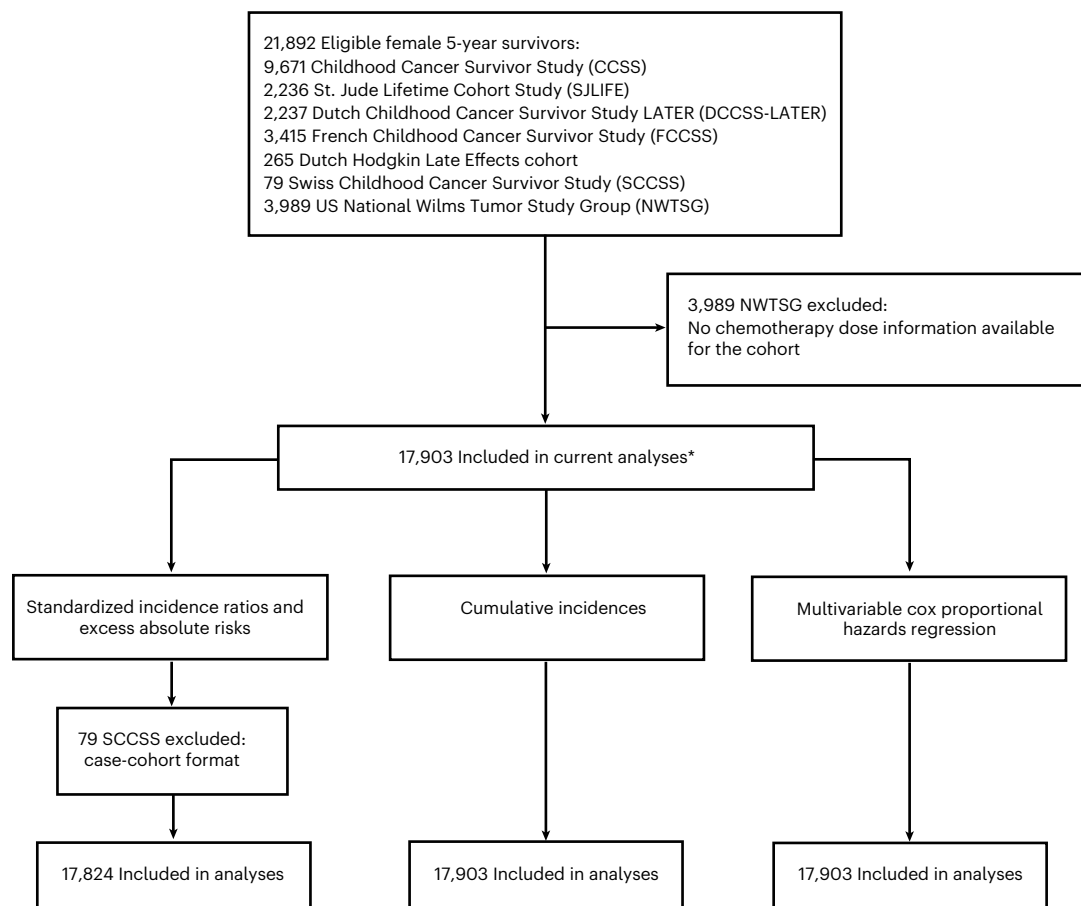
21,892 Eligible female 5-year survivors:
9,671 Childhood Cancer Survivor Study (CCSS)
2,236 St. Jude Lifetime Cohort Study (SJLIFE)
2,237 Dutch Childhood Cancer Survivor Study LATER (DCCSS-LATER)
3,415 French Childhood Cancer Survivor Study (FCCSS)
265 Dutch Hodgkin Late Effects cohort
79 Swiss Childhood Cancer Survivor Study (SCCSS)
3,989 US National Wilms Tumor Study Group (NWTSG)

3,989 NWTSG excluded:
No chemotherapy dose information available for the cohort

17,903 Included in current analyses*

Standardized incidence ratios and excess absolute risks

Cumulative incidences

Multivariable cox proportional hazards regression

79 SCCSS excluded:
case-cohort format

17,824 Included in analyses

17,903 Included in analyses

17,903 Included in analyses